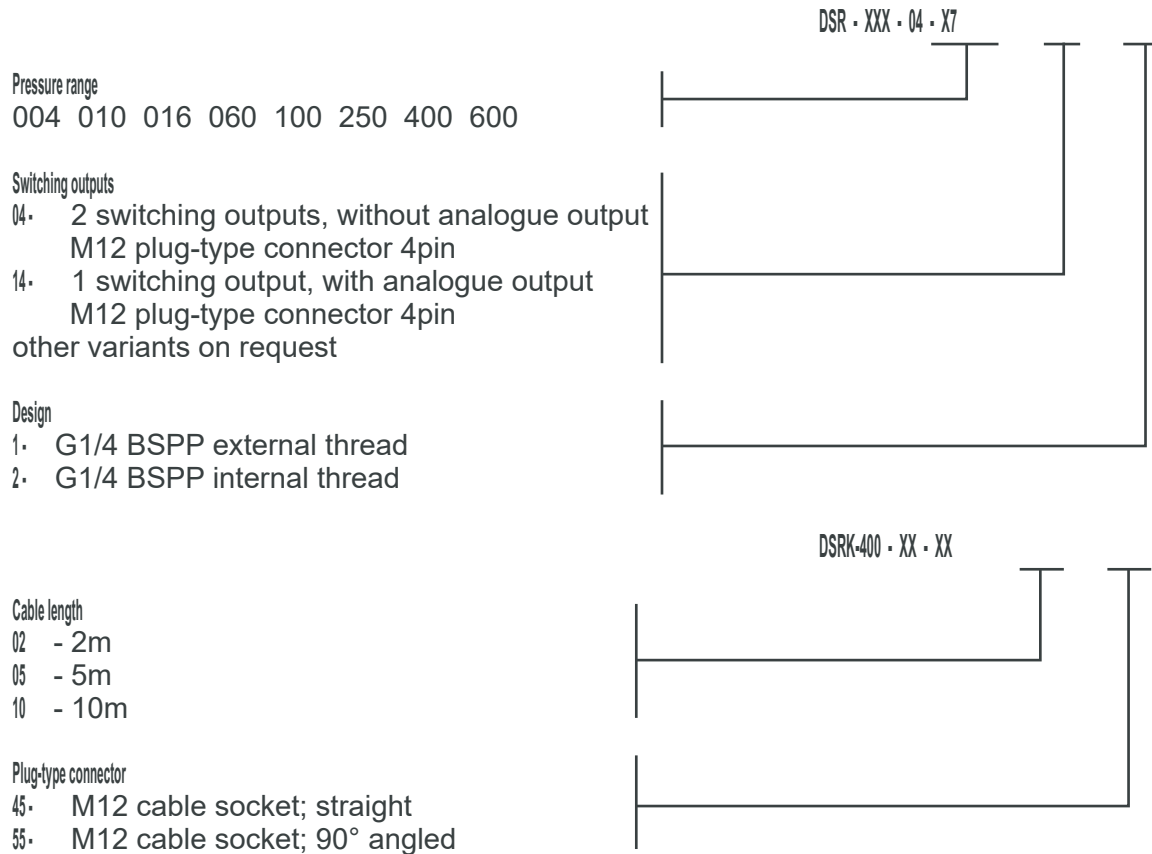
DSR - XXX - 04 - X7

Pressure range
004 010 016 060 100 250 400 600

Switching outputs
04 - 2 switching outputs, without analogue output M12 plug-type connector 4pin
14 - 1 switching output, with analogue output M12 plug-type connector 4pin
other variants on request

Design
1 - G1/4 BSPP external thread
2 - G1/4 BSPP internal thread

DSRK-400 - XX - XX

Cable length
02 - 2m
05 - 5m
10 - 10m

Plug-type connector
45 - M12 cable socket; straight
55 - M12 cable socket; 90° angled